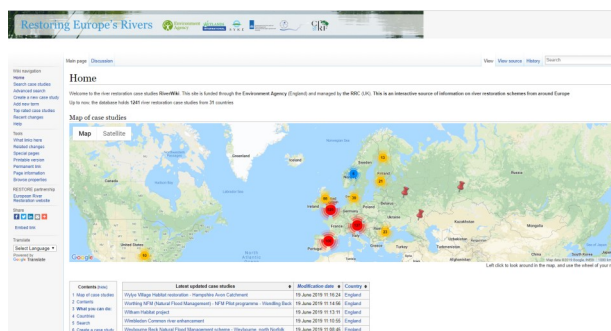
Restoring Europe's Rivers

Main page Discussion

View View source History Search

Wiki navigation
Home
Search case studies
Advanced search
Create a new case study
Add new term
Top rated case studies
Recent changes
Help

Tools
What links here
Related changes
Special pages
Printable version
Permanent link
Page information
Browse properties

RESTORE partnership
European River Restoration website

Share

Embed wiki

Translate
Select Language ▼
Powered by Google Translate

Home

Welcome to the river restoration case studies RiverWiki. This site is funded through the Environment Agency (England) and managed by the RRC (UK). This is an interactive source of information on river restoration schemes from around Europe
Up to now, the database holds 1241 river restoration case studies from 31 countries

Map of case studies

Map Satellite

Greenland Iceland Sweden Finland Norway Russia Kazakhstan Germany France Spain Portugal Ireland United Kingdom Turkey Iran Iraq Egypt Libya Algeria Mali Niger Chad Sudan Uzbekistan Mongolia China

Google

Left click to look around in the map, and use the wheel of your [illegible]

Contents [hide]
1 Map of case studies
2 Contents
3 What you can do
4 Countries
5 Search
6 Create a new case study

| Latest updated case studies | Modification date | Country |
|---|---|---|
| Wylye Village Habitat restoration - Hampshire Avon Catchment | 19 June 2019 11:16:24 | England |
| Worthing NFM (Natural Flood Management) - NFM Pilot programme - Wandling Beck | 19 June 2019 11:14:56 | England |
| William Habitat project | 19 June 2019 11:13:11 | England |
| Wimbledon Common river enhancement | 19 June 2019 11:10:55 | England |
| Wimbourne Beck Natural Flood Management scheme - Westbourne, north Norfolk | 19 June 2019 11:00:46 | England |